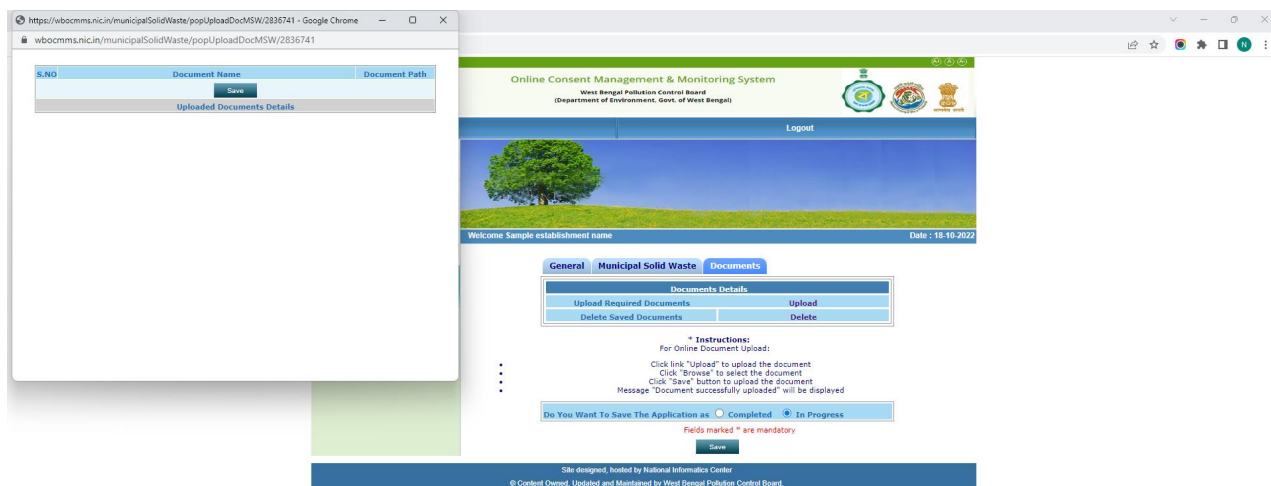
https://wbocmms.nic.in/municipalSolidWaste/popUploadDocMSW/2836741 - Google Chrome

wbocmms.nic.in/municipalSolidWaste/popUploadDocMSW/2836741

| S.NO | Document Name | Document Path |
|---|---|---|
| | Save | |
| | Uploaded Documents Details | |

Online Consent Management & Monitoring System
West Bengal Pollution Control Board
(Department of Environment, Govt. of West Bengal)

Logout

Welcome Sample establishment name

Date : 18-10-2022

General | Municipal Solid Waste | Documents

| Documents Details | |
|---|---|
| Upload Required Documents | Upload |
| Delete Saved Documents | Delete |

* Instructions:
For Online Document Upload:

- Click link "Upload" to upload the document
- Click "Browse" to select the document
- Click "Save" button to upload the document
- Message "Document successfully uploaded" will be displayed

Do You Want To Save The Application as Completed In Progress

Fields marked * are mandatory

Save

Site designed, hosted by National Informatics Center

© Content Owned, Updated and Maintained by West Bengal Pollution Control Board.